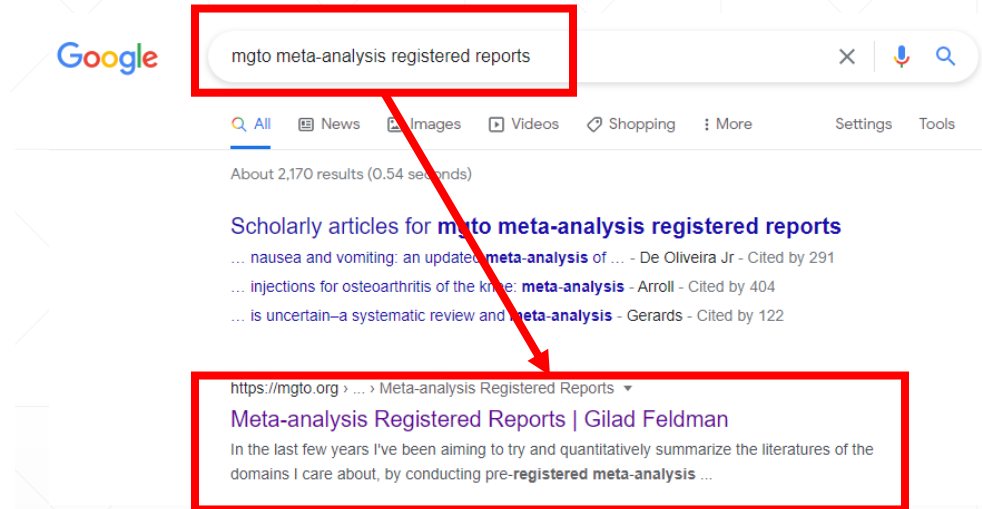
Google

mgto meta-analysis registered reports

All News Images Videos Shopping More Settings Tools

About 2,170 results (0.54 seconds)

Scholarly articles for **mgto meta-analysis registered reports**

... nausea and vomiting: an updated **meta-analysis** of ... - De Oliveira Jr - Cited by 291

... injections for osteoarthritis of the knee: **meta-analysis** - Arroll - Cited by 404

... is uncertain–a systematic review and **meta-analysis** - Gerards - Cited by 122

https://mgto.org › ... › Meta-analysis Registered Reports

Meta-analysis Registered Reports | Gilad Feldman

In the last few years I've been aiming to try and quantitatively summarize the literatures of the domains I care about, by conducting pre-**registered meta-analysis** ...